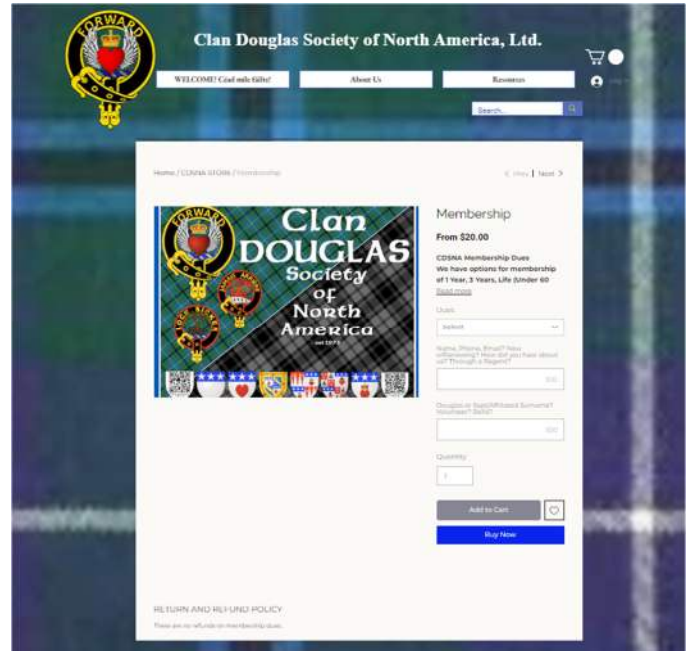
FORWARD

Clan Douglas Society of North America, Ltd.

WELCOME! Ceud mile fàilte!

About Us

Resources

Log In

Search...

Home / CDSNA STORE / Membership

< Prev | Next >

FORWARD

Clan DOUGLAS Society of North America

est 1975

LOCK SICKER

JAMAIS ARRIÈRE

Membership

From $20.00

CDSNA Membership Dues
We have options for membership of 1 Year, 3 Years, Life (Under 60

Read more

Dues

Select

Name, Phone, Email? New orRenewing? How did you hear about us? Through a Regent?

500

Douglas or Sept/Affiliated Surname? Novelties? Skills?

500

Quantity

1

Add to Cart

Buy Now

RETURN AND REFUND POLICY

There are no refunds on membership dues.